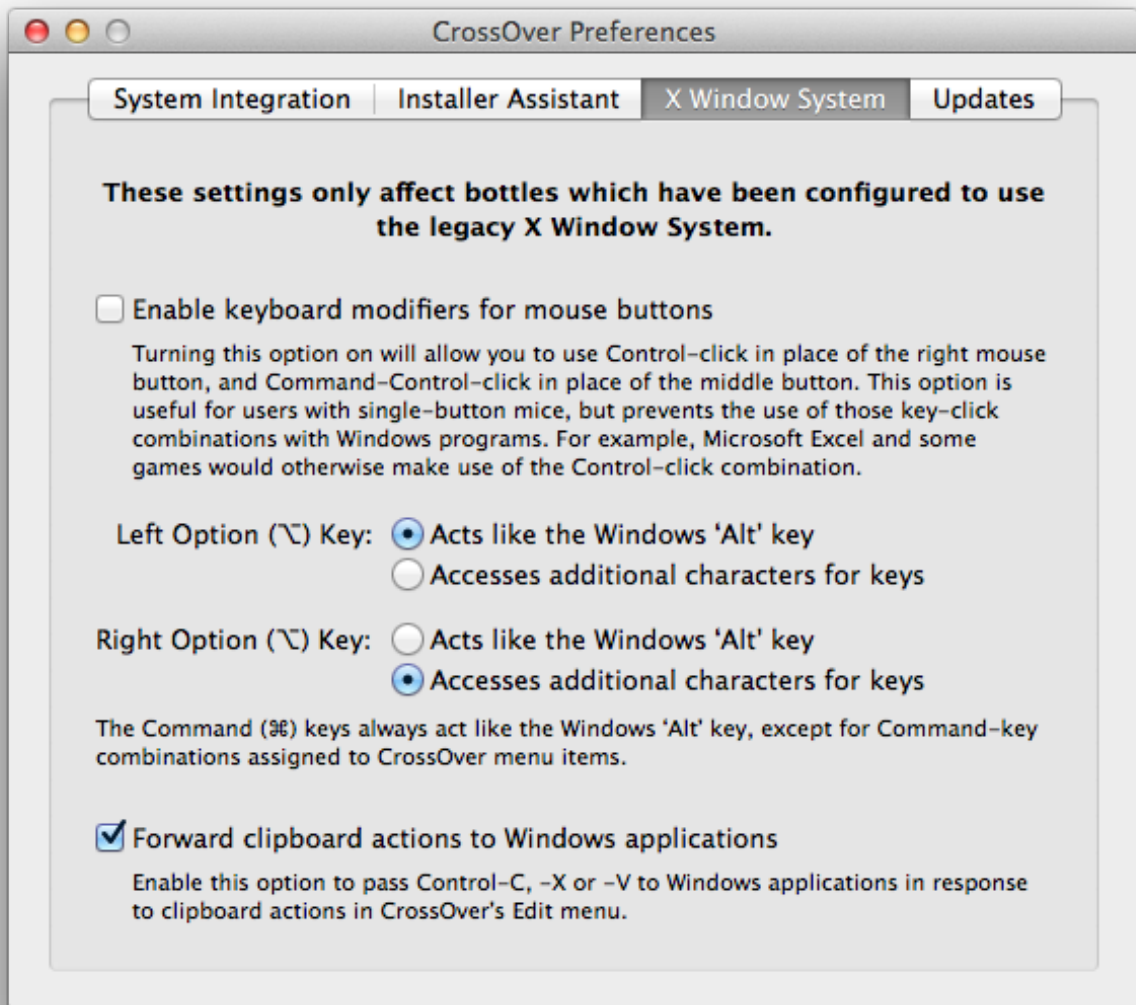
CrossOver Preferences

System Integration | Installer Assistant | X Window System | Updates

These settings only affect bottles which have been configured to use the legacy X Window System.

Enable keyboard modifiers for mouse buttons

Turning this option on will allow you to use Control-click in place of the right mouse button, and Command-Control-click in place of the middle button. This option is useful for users with single-button mice, but prevents the use of those key-click combinations with Windows programs. For example, Microsoft Excel and some games would otherwise make use of the Control-click combination.

Left Option (⌥) Key: Acts like the Windows 'Alt' key
Accesses additional characters for keys

Right Option (⌥) Key: Acts like the Windows 'Alt' key
Accesses additional characters for keys

The Command (⌘) keys always act like the Windows 'Alt' key, except for Command-key combinations assigned to CrossOver menu items.

Forward clipboard actions to Windows applications

Enable this option to pass Control-C, -X or -V to Windows applications in response to clipboard actions in CrossOver's Edit menu.